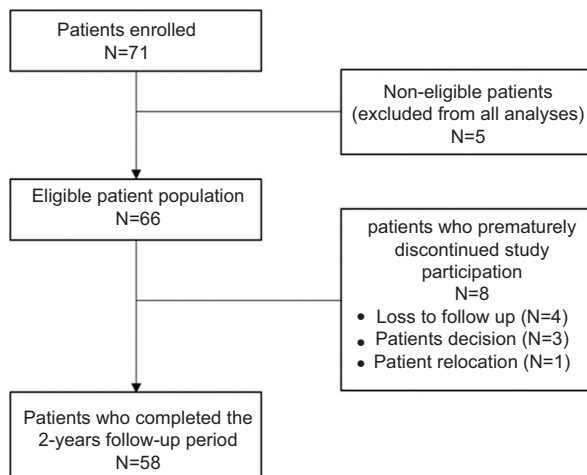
Patients enrolled
N=71

Non-eligible patients
(excluded from all analyses)
N=5

Eligible patient population
N=66

patients who prematurely discontinued study participation
N=8
• Loss to follow up (N=4)
• Patients decision (N=3)
• Patient relocation (N=1)

Patients who completed the 2-years follow-up period
N=58